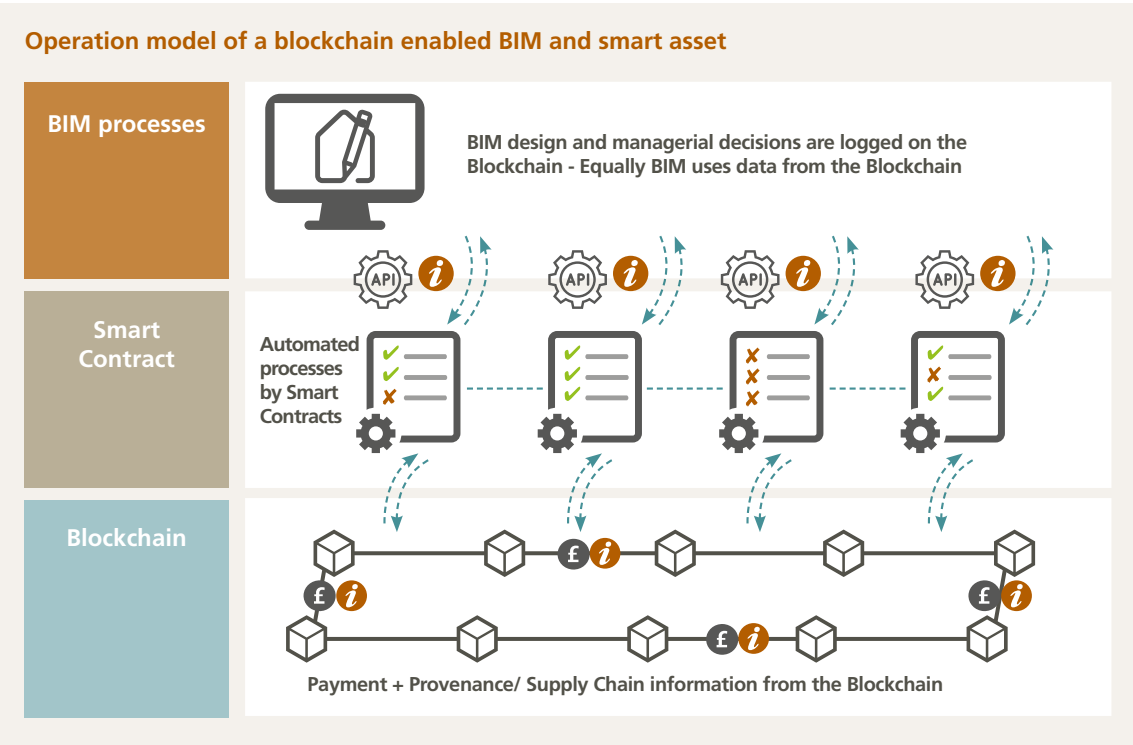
Operation model of a blockchain enabled BIM and smart asset

BIM processes

BIM design and managerial decisions are logged on the Blockchain - Equally BIM uses data from the Blockchain

API i API i API i API i

Smart Contract

Automated processes by Smart Contracts

Blockchain

£ i £ i £ i £ i

Payment + Provenance/ Supply Chain information from the Blockchain